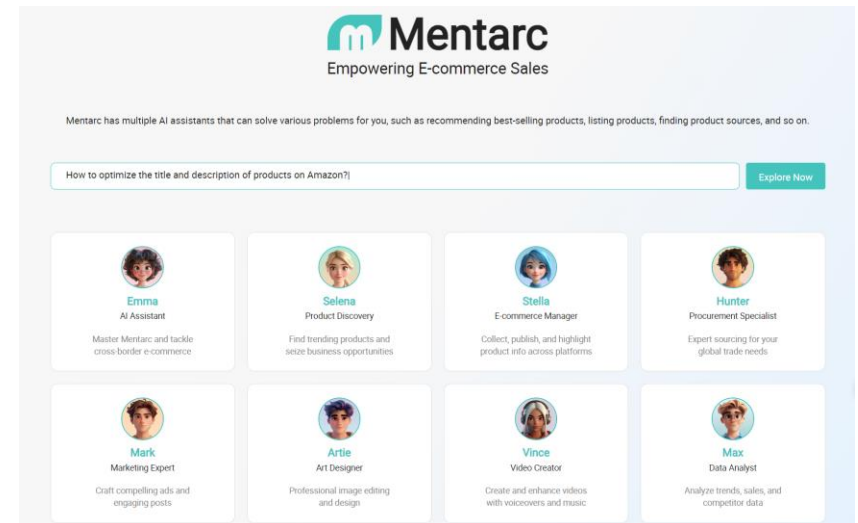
Mentarc
Empowering E-commerce Sales

Mentarc has multiple AI assistants that can solve various problems for you, such as recommending best-selling products, listing products, finding product sources, and so on.

How to optimize the title and description of products on Amazon?|

Explore Now

Emma
AI Assistant
Master Mentarc and tackle cross-border e-commerce

Selena
Product Discovery
Find trending products and seize business opportunities

Stella
E-commerce Manager
Collect, publish, and highlight product info across platforms

Hunter
Procurement Specialist
Expert sourcing for your global trade needs

Mark
Marketing Expert
Craft compelling ads and engaging posts

Artie
Art Designer
Professional image editing and design

Vince
Video Creator
Create and enhance videos with voiceovers and music

Max
Data Analyst
Analyze trends, sales, and competitor data